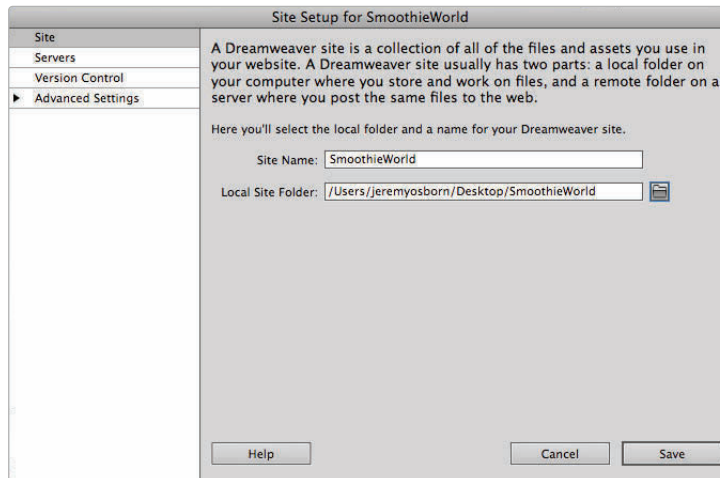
Site Setup for SmoothieWorld

Site
Servers
Version Control
Advanced Settings

A Dreamweaver site is a collection of all of the files and assets you use in your website. A Dreamweaver site usually has two parts: a local folder on your computer where you store and work on files, and a remote folder on a server where you post the same files to the web.

Here you'll select the local folder and a name for your Dreamweaver site.

Site Name: SmoothieWorld

Local Site Folder: /Users/jeremyosborn/Desktop/SmoothieWorld

Help

Cancel

Save